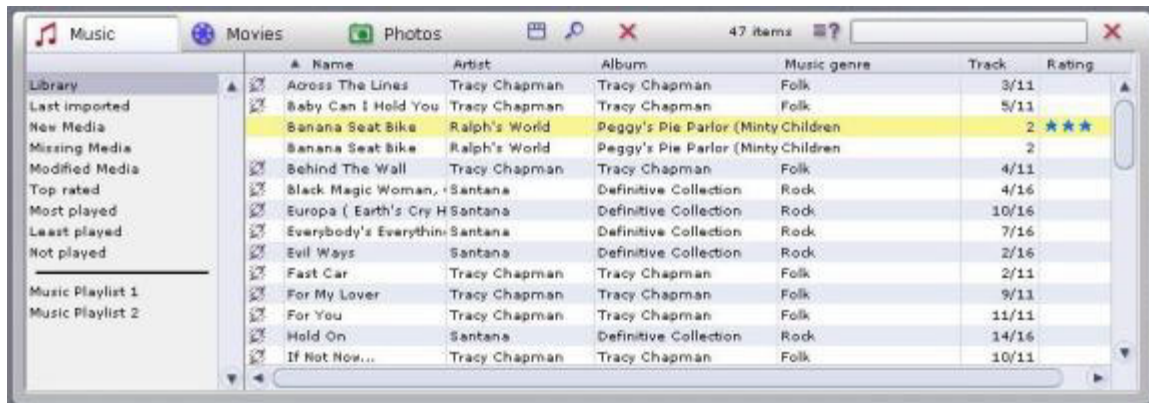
Music Movies Photos 47 items

Library
Last imported
New Media
Missing Media
Modified Media
Top rated
Most played
Least played
Not played

Music Playlist 1
Music Playlist 2

| Name | Artist | Album | Music genre | Track | Rating |
|---|---|---|---|---|---|
| Across The Lines | Tracy Chapman | Tracy Chapman | Folk | 3/11 | |
| Baby Can I Hold You | Tracy Chapman | Tracy Chapman | Folk | 5/11 | |
| Banana Seat Bike | Ralph's World | Peggy's Pie Parlor (Minty | Children | 2 | ★★★ |
| Banana Seat Bike | Ralph's World | Peggy's Pie Parlor (Minty | Children | 2 | |
| Behind The Wall | Tracy Chapman | Tracy Chapman | Folk | 4/11 | |
| Black Magic Woman, | Santana | Definitive Collection | Rock | 4/16 | |
| Europa ( Earth's Cry H | Santana | Definitive Collection | Rock | 10/16 | |
| Everybody's Everythin | Santana | Definitive Collection | Rock | 7/16 | |
| Evil Ways | Santana | Definitive Collection | Rock | 2/16 | |
| Fast Car | Tracy Chapman | Tracy Chapman | Folk | 2/11 | |
| For My Lover | Tracy Chapman | Tracy Chapman | Folk | 9/11 | |
| For You | Tracy Chapman | Tracy Chapman | Folk | 11/11 | |
| Hold On | Santana | Definitive Collection | Rock | 14/16 | |
| If Not Now... | Tracy Chapman | Tracy Chapman | Folk | 10/11 | |